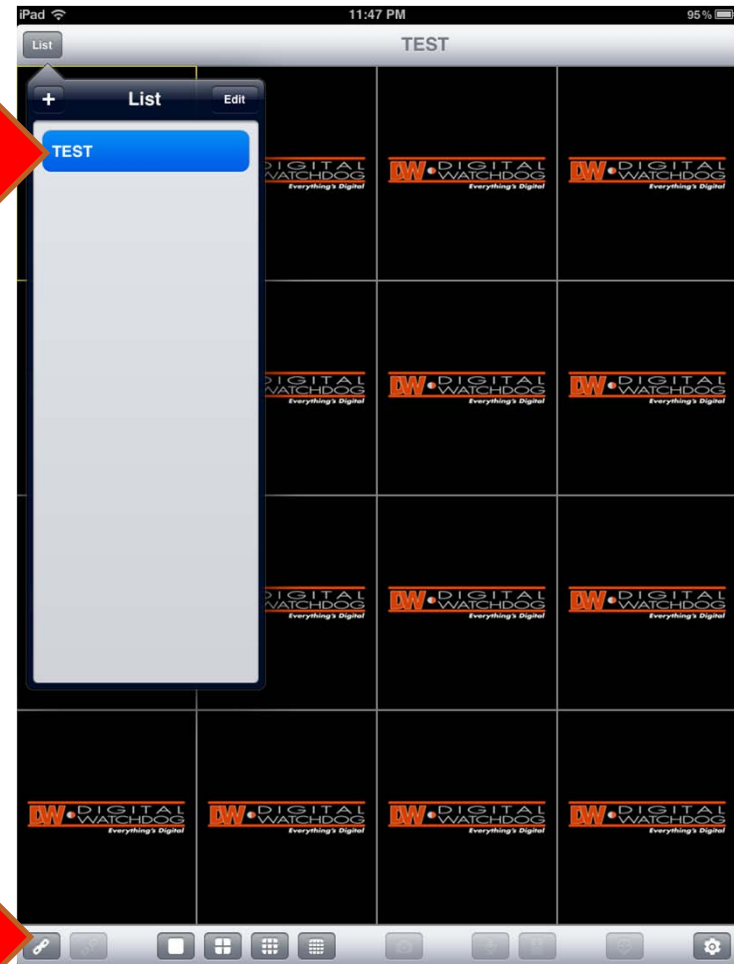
iPad 11:47 PM 95%

List TEST

+ List Edit

TEST

IGITAL WATCHDOG Everything's Digital

DW DIGITAL WATCHDOG Everything's Digital

DW DIGITAL WATCHDOG Everything's Digital

IGITAL WATCHDOG Everything's Digital

DW DIGITAL WATCHDOG Everything's Digital

DW DIGITAL WATCHDOG Everything's Digital

IGITAL WATCHDOG Everything's Digital

DW DIGITAL WATCHDOG Everything's Digital

DW DIGITAL WATCHDOG Everything's Digital

DW DIGITAL WATCHDOG Everything's Digital

DW DIGITAL WATCHDOG Everything's Digital

DW DIGITAL WATCHDOG Everything's Digital

DW DIGITAL WATCHDOG Everything's Digital